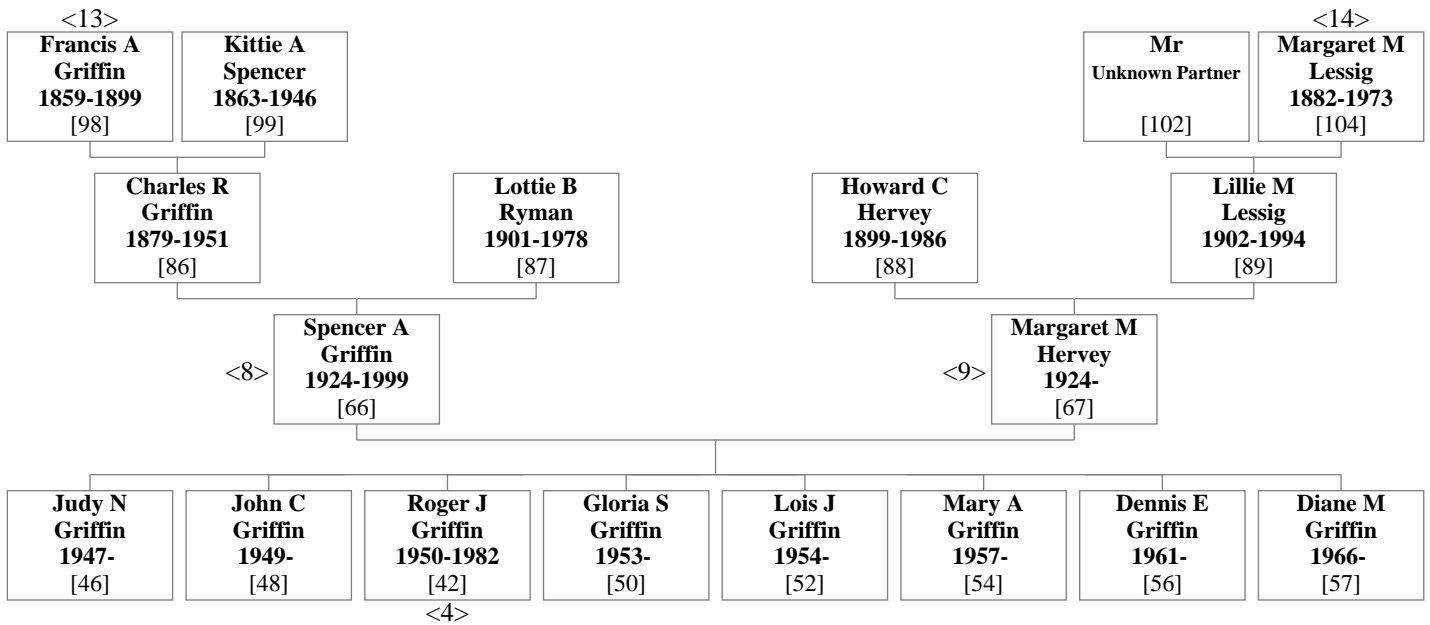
<13>
Francis A Griffin 1859-1899 [98]

Kittie A Spencer 1863-1946 [99]

Mr Unknown Partner [102]

<14>
Margaret M Lessig 1882-1973 [104]

Charles R Griffin 1879-1951 [86]

Lottie B Ryman 1901-1978 [87]

Howard C Hervey 1899-1986 [88]

Lillie M Lessig 1902-1994 [89]

<8>
Spencer A Griffin 1924-1999 [66]

<9>
Margaret M Hervey 1924- [67]

Judy N Griffin 1947- [46]

John C Griffin 1949- [48]

Roger J Griffin 1950-1982 [42]
<4>

Gloria S Griffin 1953- [50]

Lois J Griffin 1954- [52]

Mary A Griffin 1957- [54]

Dennis E Griffin 1961- [56]

Diane M Griffin 1966- [57]